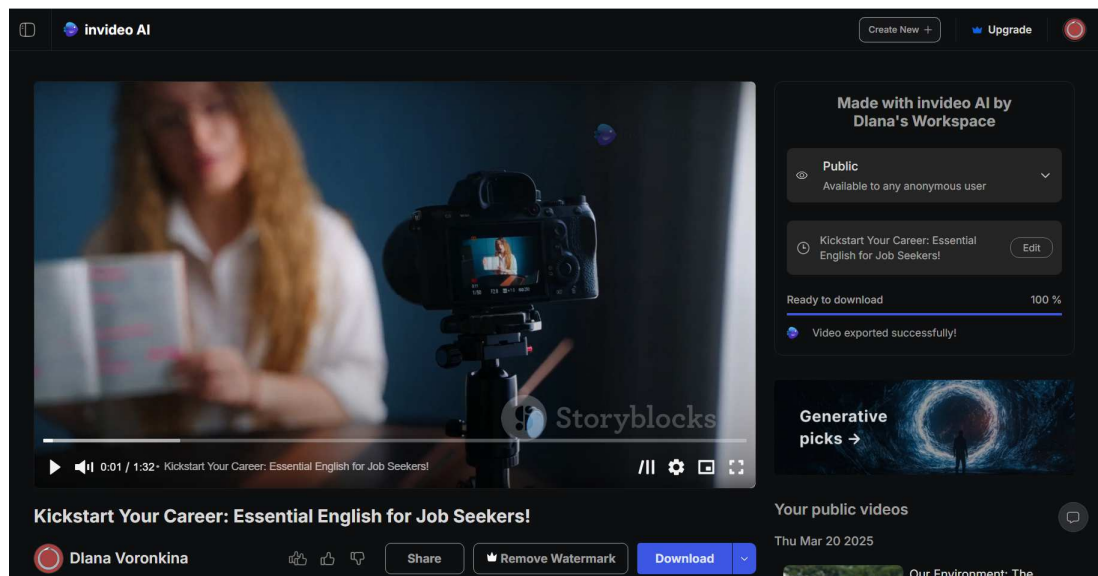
invideo AI

Create New +

Upgrade

Storyblocks

0:01 / 1:32 • Kickstart Your Career: Essential English for Job Seekers!

Kickstart Your Career: Essential English for Job Seekers!

Dlana Voronkina

Share

Remove Watermark

Download

Made with invideo AI by Dlana's Workspace

Public

Available to any anonymous user

Kickstart Your Career: Essential English for Job Seekers!

Edit

Ready to download

100 %

Video exported successfully!

Generative picks →

Your public videos

Thu Mar 20 2025

Our Environment: The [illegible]